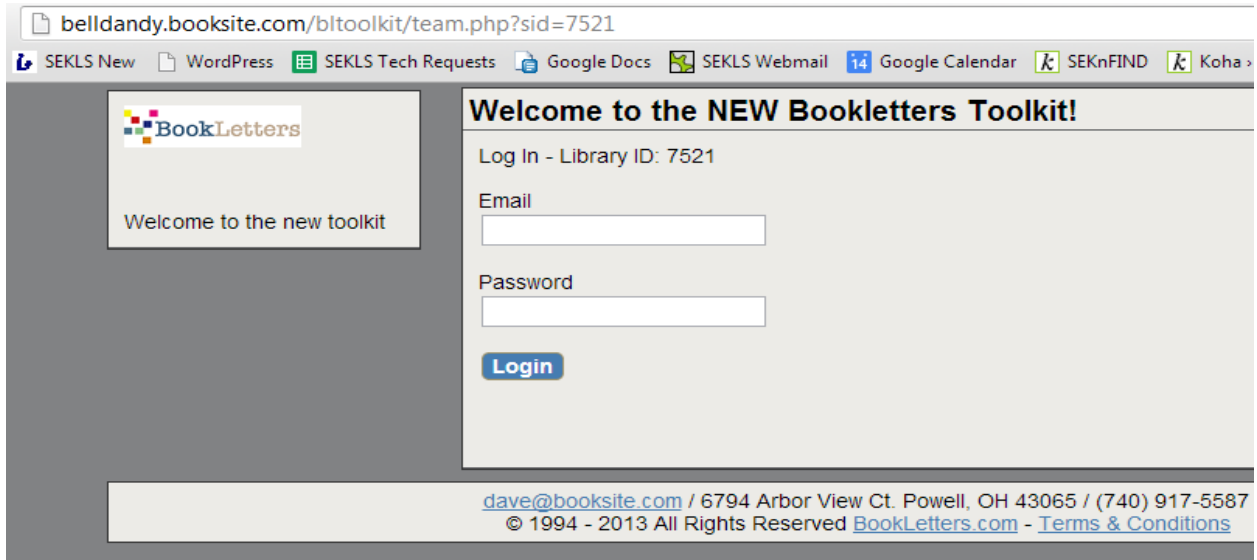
belldandy.booksite.com/bltoolkit/team.php?sid=7521

SEKLS New WordPress SEKLS Tech Requests Google Docs SEKLS Webmail 14 Google Calendar SEKnFIND Koha »

BookLetters

Welcome to the new toolkit

Welcome to the NEW Bookletters Toolkit!

Log In - Library ID: 7521

Email

Password

Login

dave@booksite.com / 6794 Arbor View Ct. Powell, OH 43065 / (740) 917-5587
© 1994 - 2013 All Rights Reserved BookLetters.com - Terms & Conditions